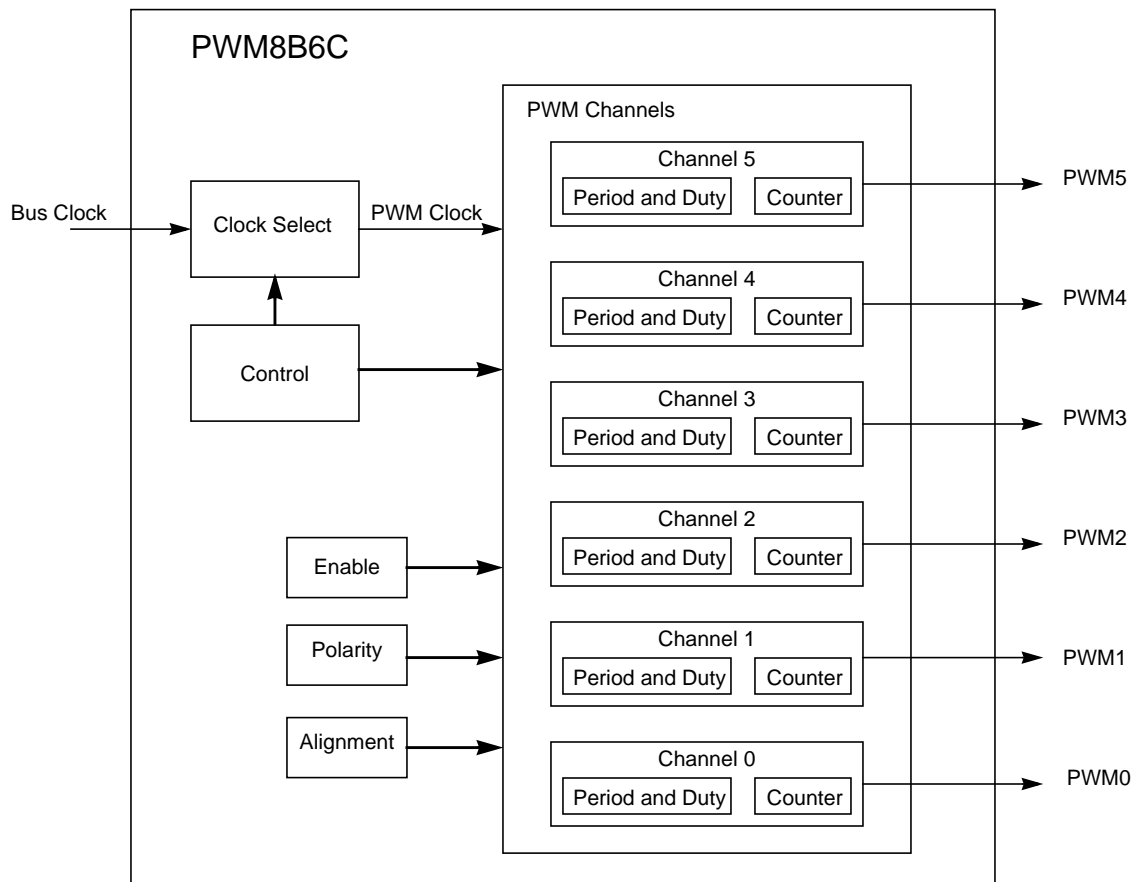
PWM8B6C

PWM Channels

Bus Clock

Clock Select

PWM Clock

Control

Channel 5
Period and Duty
Counter

PWM5

Channel 4
Period and Duty
Counter

PWM4

Channel 3
Period and Duty
Counter

PWM3

Channel 2
Period and Duty
Counter

PWM2

Enable

Polarity

Channel 1
Period and Duty
Counter

PWM1

Alignment

Channel 0
Period and Duty
Counter

PWM0